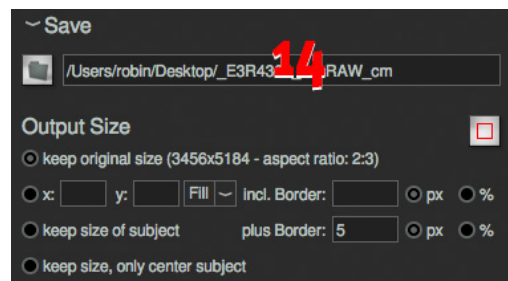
Save

/Users/robin/Desktop/_E3R43 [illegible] RAW_cm

14

Output Size

keep original size (3456x5184 - aspect ratio: 2:3)

x: y: Fill incl. Border: px %

keep size of subject plus Border: 5 px %

keep size, only center subject